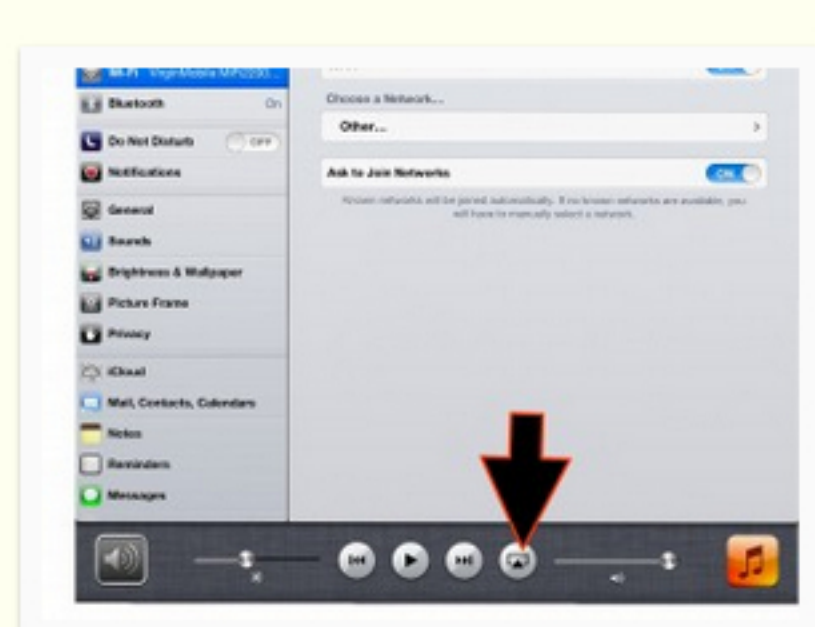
Wi-Fi VirginMedia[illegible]

Bluetooth On

Do Not Disturb OFF

Notifications

General

Sounds

Brightness & Wallpaper

Picture Frame

Privacy

iCloud

Mail, Contacts, Calendars

Notes

Reminders

Messages

Choose a Network...

Other...

Ask to Join Networks ON

Known networks will be joined automatically. If no known networks are available, you will have to manually select a network.